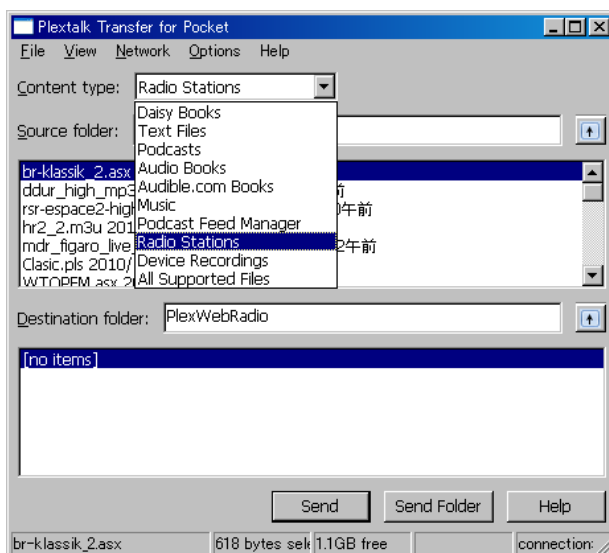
Plextalk Transfer for Pocket

File View Network Options Help

Content type: Radio Stations

Source folder:

Daisy Books
Text Files
Podcasts
Audio Books
Audible.com Books
Music
Podcast Feed Manager
Radio Stations
Device Recordings
All Supported Files

br-klassik_2.asx
ddur_high_mp3 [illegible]前
rsr-espace2-high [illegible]0午前
hr2_2.m3u 201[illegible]
mdr_figaro_live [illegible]2午前
Clasic.pls 2010/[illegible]
WTOPFM.asx 2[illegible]

Destination folder: PlexWebRadio

[no items]

Send | Send Folder | Help

br-klassik_2.asx | 618 bytes sel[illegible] | 1.1GB free | | connection: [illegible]